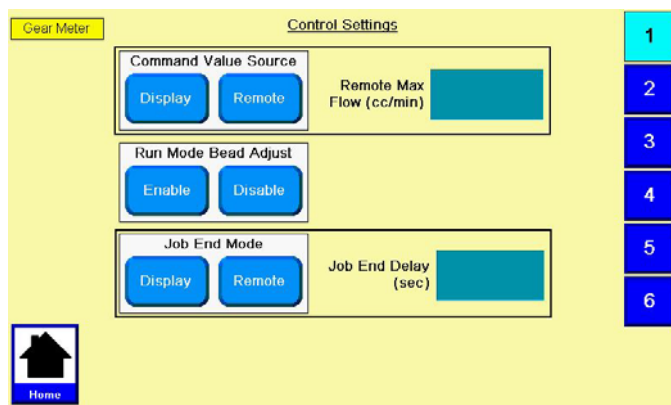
Gear Meter

Control Settings

Command Value Source

Display Remote

Remote Max Flow (cc/min)

Run Mode Bead Adjust

Enable Disable

Job End Mode

Display Remote

Job End Delay (sec)

1
2
3
4
5
6

Home